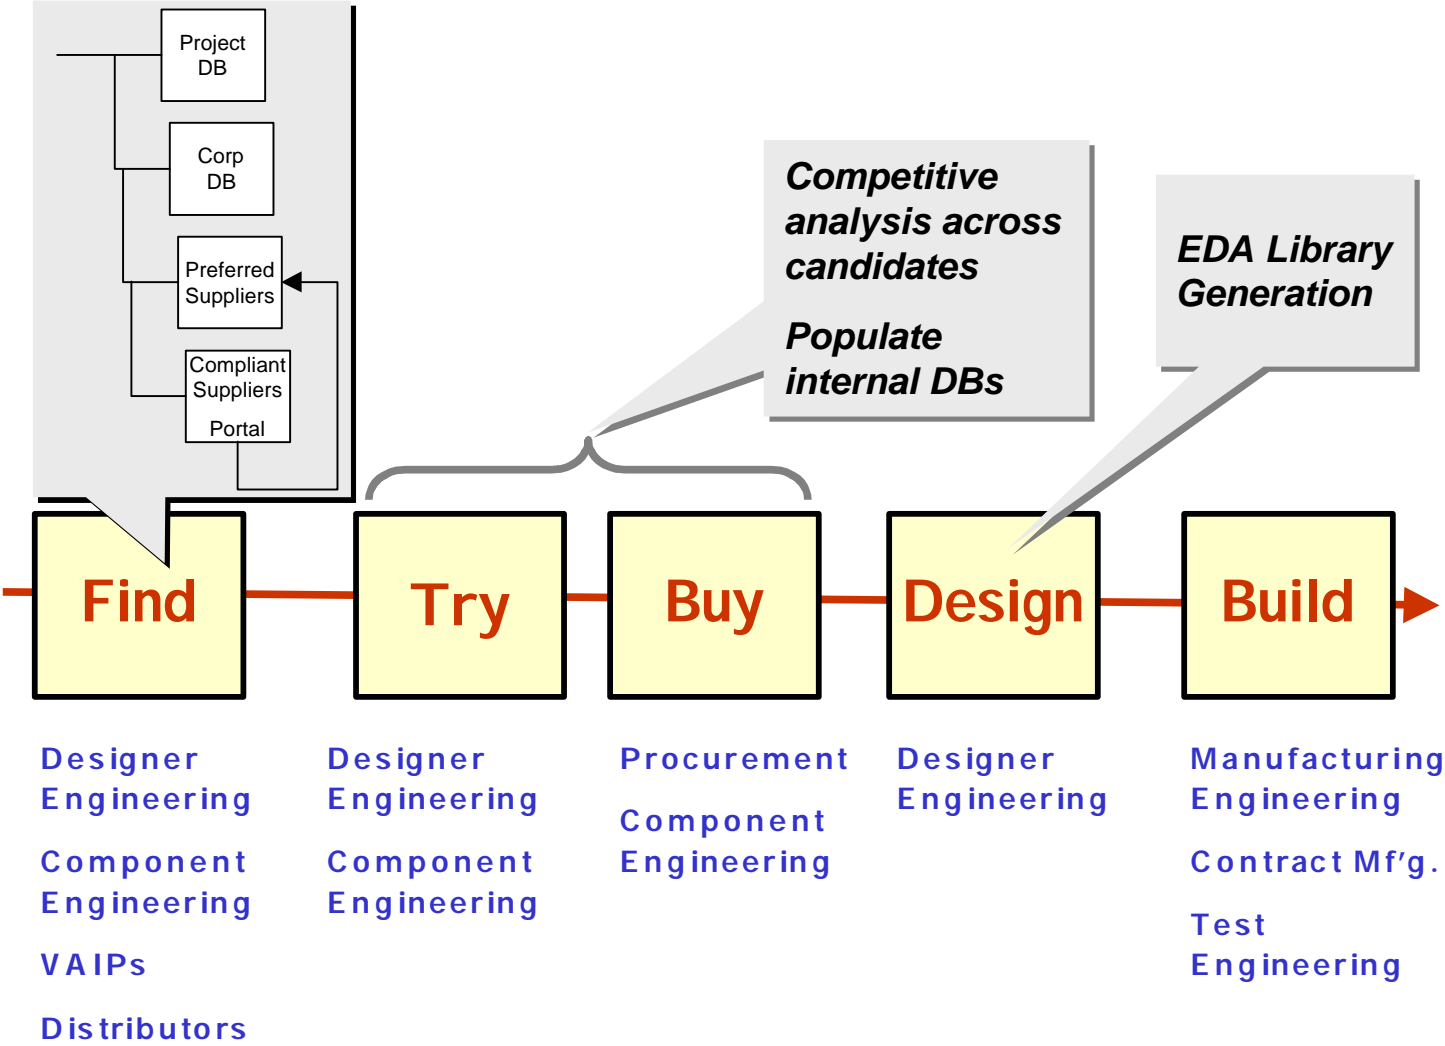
Project DB

Corp DB

Preferred Suppliers

Compliant Suppliers Portal

Competitive analysis across candidates

Populate internal DBs

EDA Library Generation

Find

Try

Buy

Design

Build

Designer Engineering

Component Engineering

VAIPs

Distributors

Designer Engineering

Component Engineering

Procurement

Component Engineering

Designer Engineering

Manufacturing Engineering

Contract Mf'g.

Test Engineering